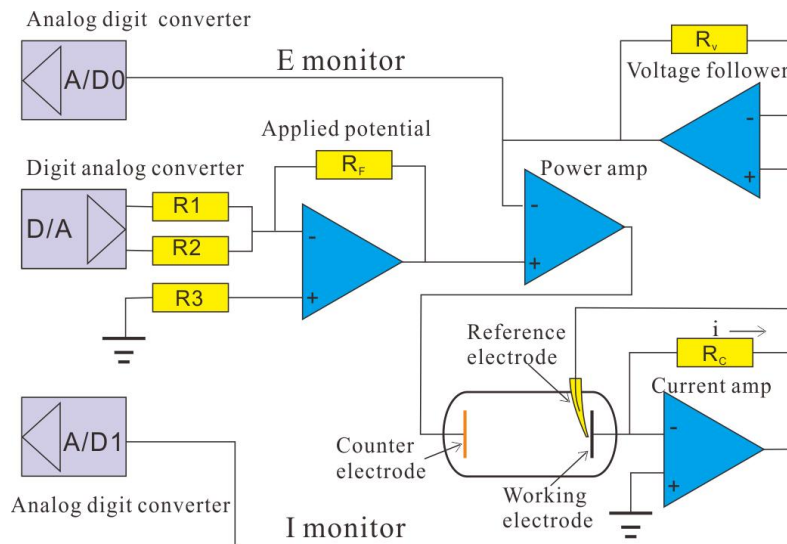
Analog digit converter

A/D0

E monitor

$R_v$

Voltage follower

-

+

Applied potential

Digit analog converter

$R_F$

Power amp

D/A

R1

R2

-

+

-

+

R3

Reference electrode

i

$R_C$

Current amp

A/D1

Counter electrode

-

+

Working electrode

Analog digit converter

I monitor